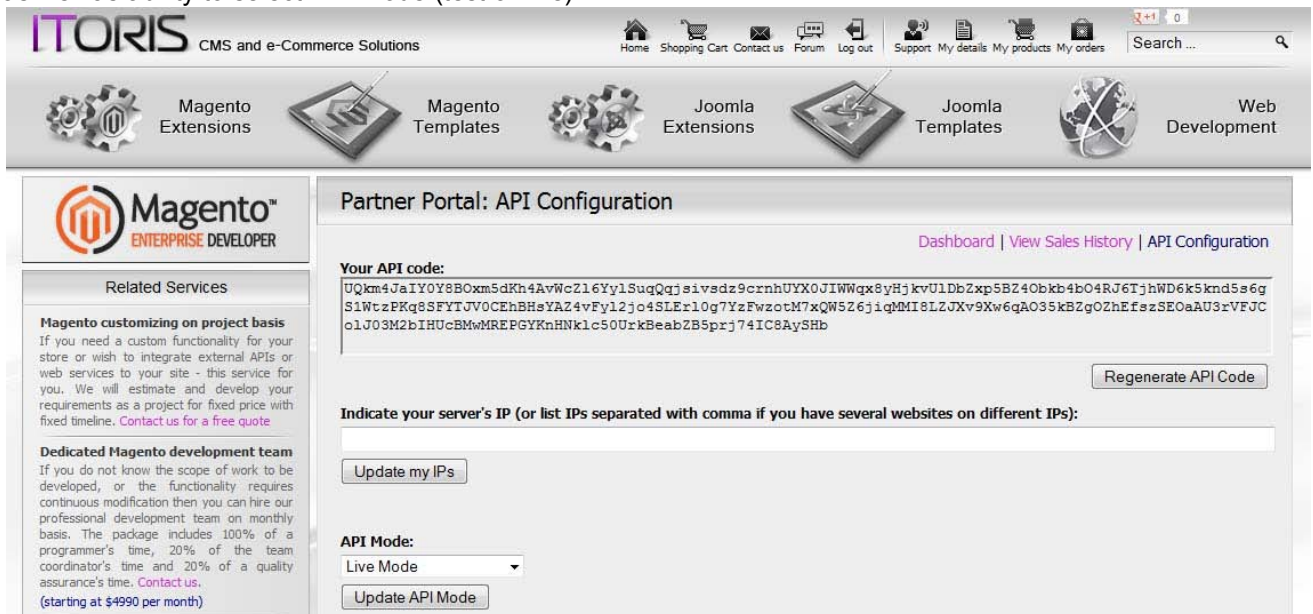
ITORIS CMS and e-Commerce Solutions

Home Shopping Cart Contact us Forum Log out Support My details My products My orders

+1 0

Search ...

Magento Extensions

Magento Templates

Joomla Extensions

Joomla Templates

Web Development

Magento ENTERPRISE DEVELOPER

Related Services

Magento customizing on project basis
If you need a custom functionality for your store or wish to integrate external APIs or web services to your site - this service for you. We will estimate and develop your requirements as a project for fixed price with fixed timeline. Contact us for a free quote

Dedicated Magento development team
If you do not know the scope of work to be developed, or the functionality requires continuous modification then you can hire our professional development team on monthly basis. The package includes 100% of a programmer's time, 20% of the team coordinator's time and 20% of a quality assurance's time. Contact us.
(starting at $4990 per month)

Partner Portal: API Configuration

Dashboard | View Sales History | API Configuration

Your API code:
UQkm4JaIY0Y8BOxm5dKh4AvWcZl6YylSuqQqjsivsdz9crnhUYX0JIWWqx8yHjkvUlDbZxp5BZ4Obkb4bO4RJ6TjhWD6k5knd5s6gS1WtzPKq8SFYTJV0CEhBHsYAZ4vFyl2jo4SLErl0g7YzFwzotM7xQW5Z6jiqMMI8LZJXv9Xw6qAO35kBZgOZhEfszSEOaAU3rVFJColJ03M2bIHUcBMwMREPGYKnHNklc50UrkBeabZB5prj74IC8AySHb

Regenerate API Code

Indicate your server's IP (or list IPs separated with comma if you have several websites on different IPs):

Update my IPs

API Mode:
Live Mode

Update API Mode